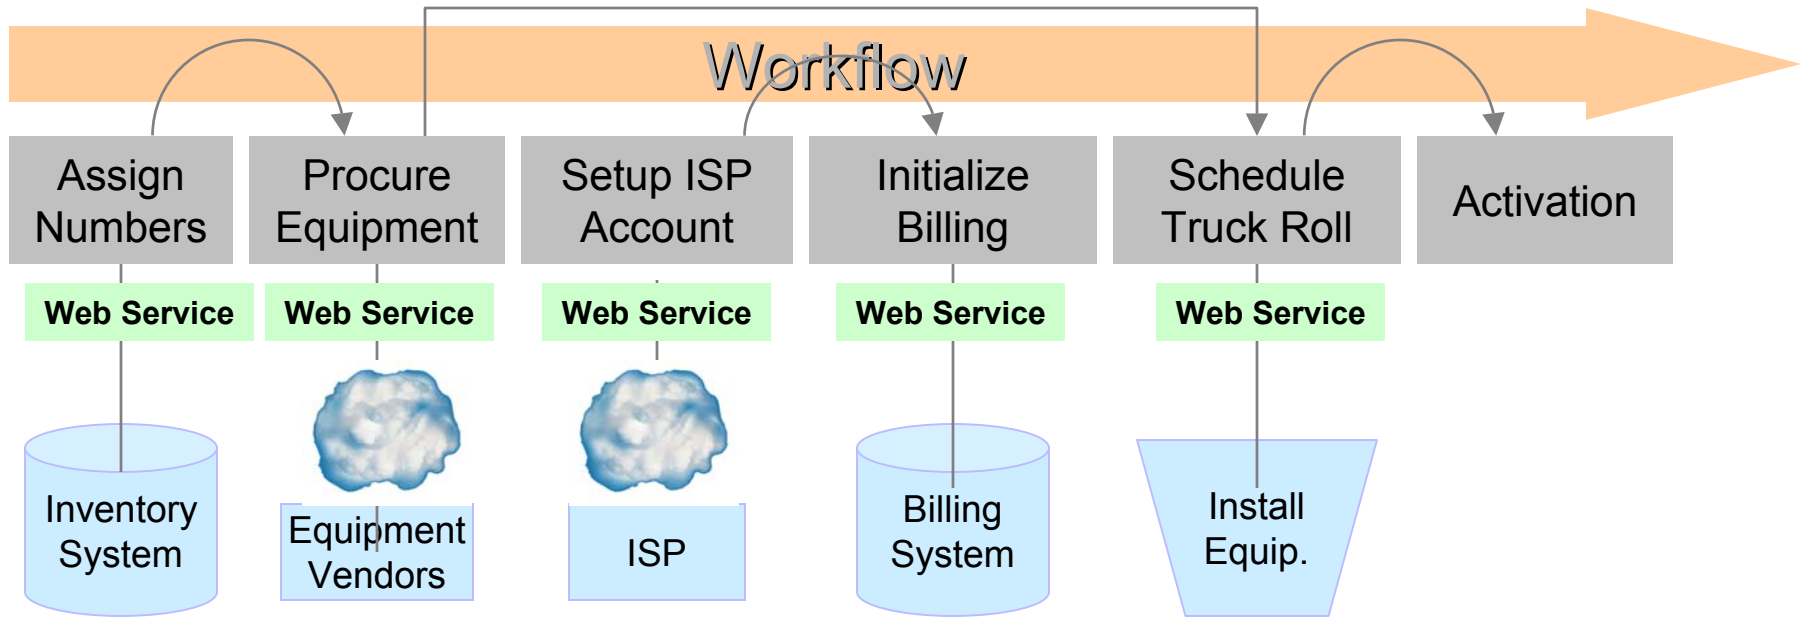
Workflow

Assign Numbers

Procure Equipment

Setup ISP Account

Initialize Billing

Schedule Truck Roll

Activation

Web Service

Web Service

Web Service

Web Service

Web Service

Inventory System

Equipment Vendors

ISP

Billing System

Install Equip.